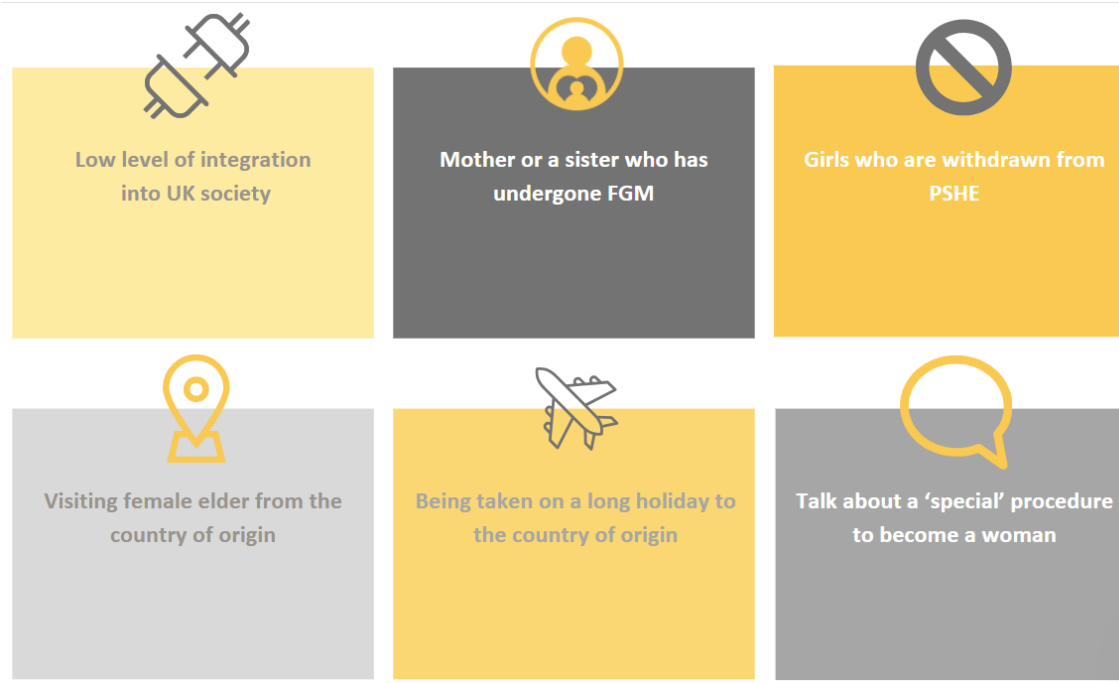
Low level of integration into UK society

Mother or a sister who has undergone FGM

Girls who are withdrawn from PSHE

Visiting female elder from the country of origin

Being taken on a long holiday to the country of origin

Talk about a ‘special’ procedure to become a woman